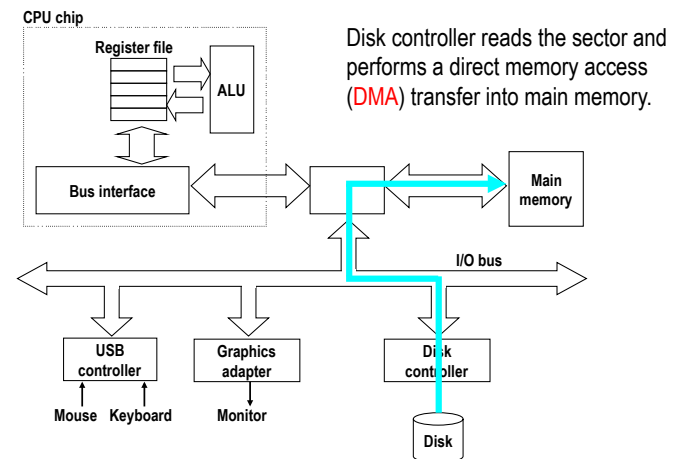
CPU chip

Register file

ALU

Disk controller reads the sector and performs a direct memory access (DMA) transfer into main memory.

Bus interface

Main memory

I/O bus

USB controller

Mouse Keyboard

Graphics adapter

Monitor

Disk controller

Disk